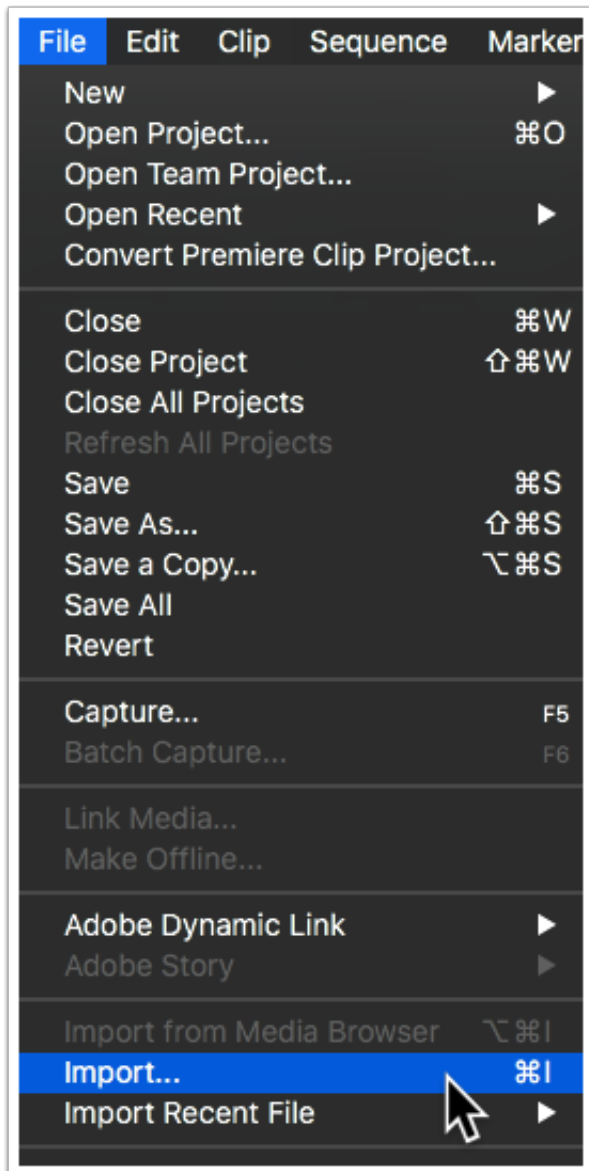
File Edit Clip Sequence Marker

New ▶
Open Project... ⌘O
Open Team Project...
Open Recent ▶
Convert Premiere Clip Project...

Close ⌘W
Close Project ⇧⌘W
Close All Projects
Refresh All Projects
Save ⌘S
Save As... ⇧⌘S
Save a Copy... ⌥⌘S
Save All
Revert

Capture... F5
Batch Capture... F6

Link Media...
Make Offline...

Adobe Dynamic Link ▶
Adobe Story ▶

Import from Media Browser ⌥⌘I
Import... ⌘I
Import Recent File ▶